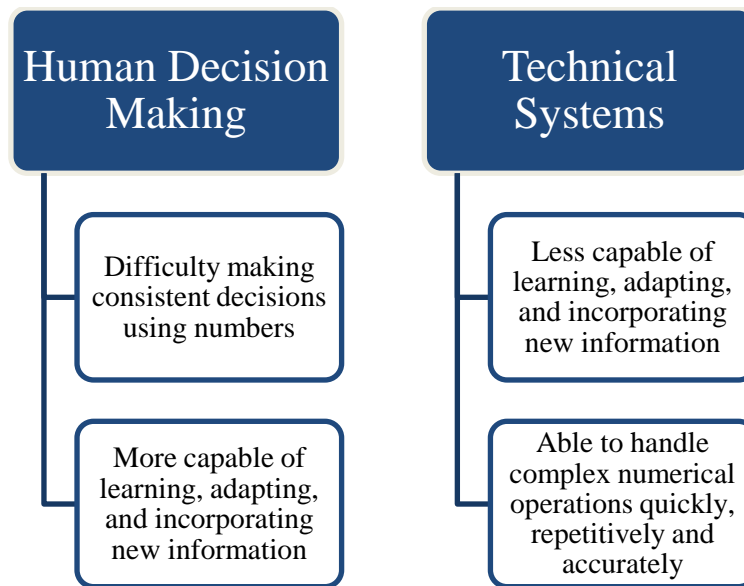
Human Decision Making

Difficulty making consistent decisions using numbers

More capable of learning, adapting, and incorporating new information

Technical Systems

Less capable of learning, adapting, and incorporating new information

Able to handle complex numerical operations quickly, repetitively and accurately